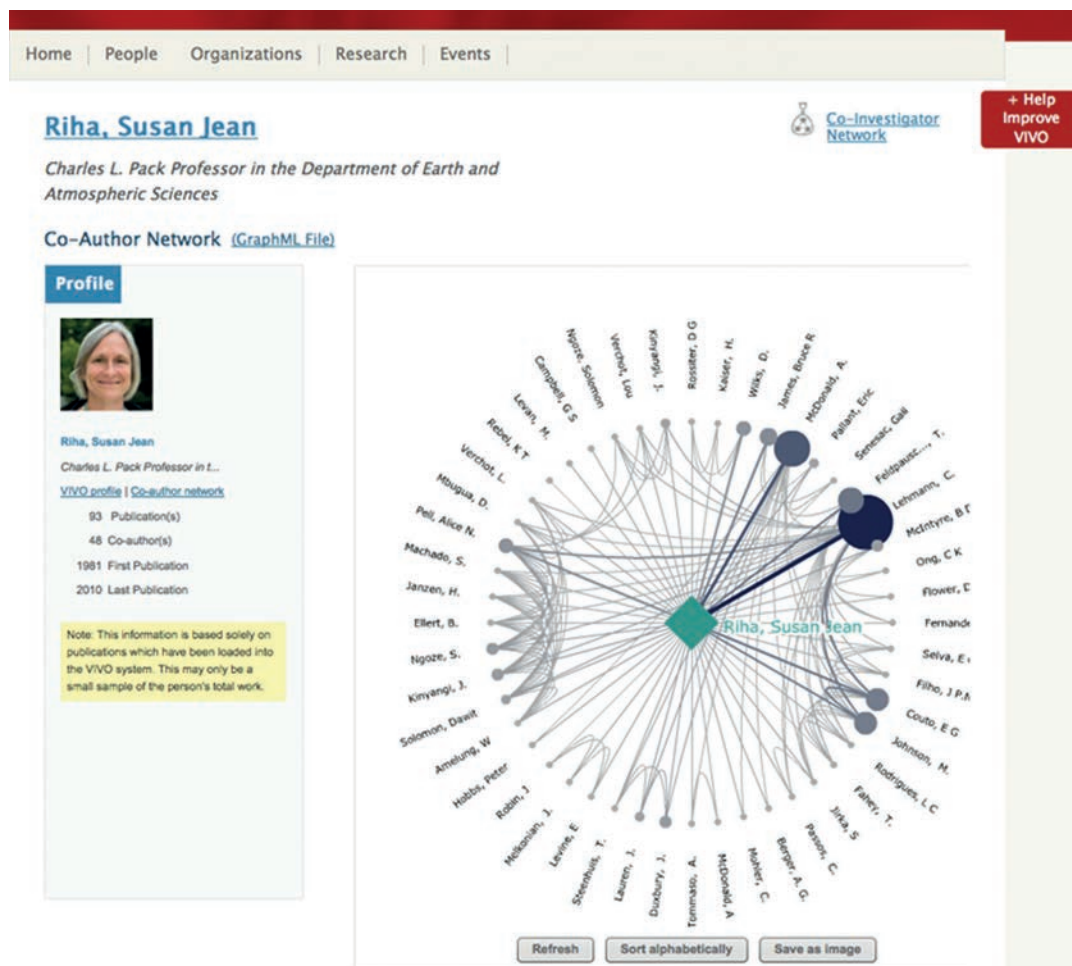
Home | People | Organizations | Research | Events |

+ Help Improve VIVO

Riha, Susan Jean

Co-Investigator Network

Charles L. Pack Professor in the Department of Earth and Atmospheric Sciences

Co-Author Network (GraphML File)

Profile

Riha, Susan Jean

Charles L. Pack Professor in t...

VIVO profile | Co-author network

93 Publication(s)

48 Co-author(s)

1981 First Publication

2010 Last Publication

Note: This information is based solely on publications which have been loaded into the VIVO system. This may only be a small sample of the person's total work.

Riha, Susan Jean

Rossiter, D G
Kaiser, H.
Wilks, D.
James, Bruce R
McDonald, A.
Pallant, Eric
Senesac, Gail
Feldpausc..., T.
Lehmann, C.
McIntyre, B D
Ong, C K
Flower, D
Fernande
Selva, E
Filho, J P.N
Couto, E G
Johnson, M.
Rodrigues, L C
Fahey, T.
Jirka, S
Passoni, C.
Berger, A G.
Mohler, C.
McDonald, A
Tommaso, A.
Duxbury, J.
Lauren, J.
Steenhuis, T.
Levine, E
Melkonian, J.
Robin, J
Hobbs, Peter
Amelung, W
Solomon, Dawit
Kinyangi, J.
Ngoze, S.
Ellert, B.
Janzen, H.
Machado, S.
Pell, Alice N.
Mbugua, D.
Verchot, L.
Rebel, K T
Levan, M.
Campbell, G S
Nqore, Solomon
Verchot, Lou
Kinyangi, J.

Refresh | Sort alphabetically | Save as image